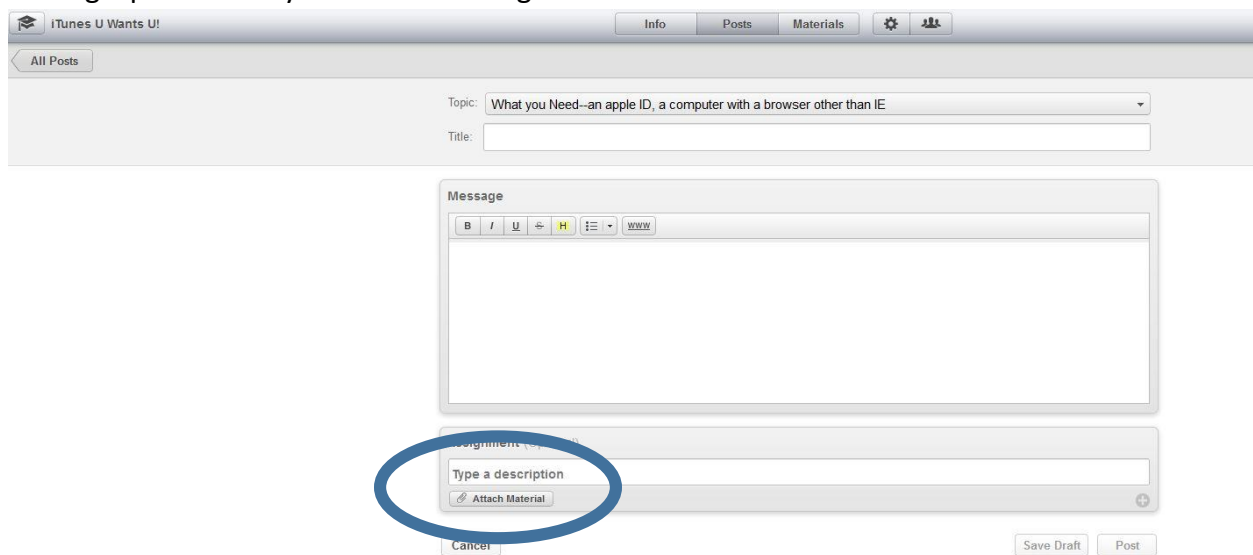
iTunes U Wants U!

Info Posts Materials

All Posts

Topic: What you Need--an apple ID, a computer with a browser other than IE

Title:

Message

B I U H www

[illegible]

Type a description

Attach Material

Cancel

Save Draft Post